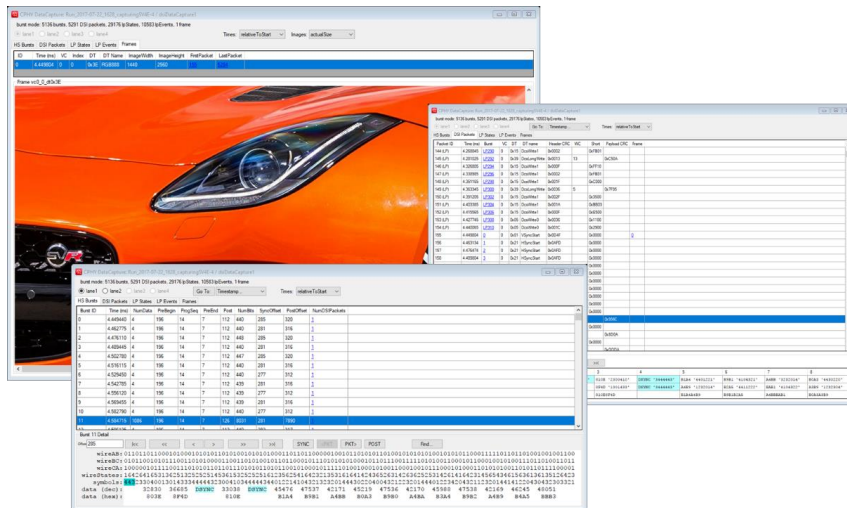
CPHY DataCapture Run_2017-07-31_1926_capturingRAW-4 / dinDataCapture1

burst mode: 5136 bursts, 5291 DSI packets, 29176 lpStates, 10563 lpEvents, 1 frame

Times: relativeToStart Images: actualSize

HS Bursts DSI Packets LP States LP Events Frames

| ID | Time (ns) | VC | Index | DT | DT Name | ImageWidth | ImageHeight | FirstPacket | LastPacket |
|---|---|---|---|---|---|---|---|---|---|
| 0 | 4.449604 | 0 | 0 | 0x3E | RGB888 | 1440 | 2560 | | |

Frame vc0_0_dt0x3E

CPHY DataCapture Run_2017-07-31_1926_capturingRAW-4 / dinDataCapture1

burst mode: 5136 bursts, 5291 DSI packets, 29176 lpStates, 10563 lpEvents, 1 frame

HS Bursts DSI Packets LP States LP Events Frames

Go To: Timestamp Times: relativeToStart

| Packet ID | Time (ms) | Burst | VC | DT | DT name | Header CRC | WC | Short | Payload CRC | Frame |
|---|---|---|---|---|---|---|---|---|---|---|
| 144 (LP) | 4.266945 | LP293 | 0 | 0x15 | DcsWrite1 | 0x0002 | | 0xFB01 | | |
| 145 (LP) | 4.281829 | LP294 | 0 | 0x39 | DcsLongWrite | 0x0033 | 13 | | 0xC16A | |
| 146 (LP) | 4.326005 | LP295 | 0 | 0x15 | DcsWrite1 | 0x000F | | 0xFF10 | | |
| 147 (LP) | 4.330909 | LP296 | 0 | 0x15 | DcsWrite1 | 0x0002 | | 0xFB01 | | |
| 148 (LP) | 4.341165 | LP297 | 0 | 0x15 | DcsWrite1 | 0x001F | | 0xC000 | | |
| 149 (LP) | 4.363345 | LP298 | 0 | 0x39 | DcsLongWrite | 0x0036 | 5 | | 0x7F95 | |
| 150 (LP) | 4.391205 | LP299 | 0 | 0x15 | DcsWrite1 | 0x0028 | | 0x3500 | | |
| 151 (LP) | 4.403365 | LP300 | 0 | 0x15 | DcsWrite1 | 0x001A | | 0xB603 | | |
| 152 (LP) | 4.416965 | LP301 | 0 | 0x05 | DcsWrite0 | 0x0009 | | 0x1100 | | |
| 153 (LP) | 4.427765 | LP302 | 0 | 0x05 | DcsWrite0 | 0x0009 | | 0x1100 | | |
| 154 (LP) | 4.435205 | LP303 | 0 | 0x05 | DcsWrite0 | 0x001C | | 0x2900 | | |
| 155 | 4.449604 | 0 | 0 | 0x01 | VSyncStart | 0x0040 | | 0x0000 | | |
| 156 | 4.463114 | 1 | 0 | 0x21 | HSyncStart | 0x04FD | | 0x0000 | | 0 |
| 157 | 4.476478 | 2 | 0 | 0x21 | HSyncStart | 0x04FD | | 0x0000 | | |
| 158 | 4.489854 | 3 | 0 | 0x21 | HSyncStart | 0x04FD | | 0x0000 | | |

CPHY DataCapture Run_2017-07-31_1926_capturingRAW-4 / dinDataCapture1

burst mode: 5136 bursts, 5291 DSI packets, 29176 lpStates, 10563 lpEvents, 1 frame

lane1 lane2 lane3 lane4 Go To: Timestamp Times: relativeToStart

HS Bursts DSI Packets LP States LP Events Frames

| Burst ID | Time (ms) | NumData | PreBegin | ProgSeq | PreEnd | Post | NumBits | SyncOffset | PostOffset | NumDSIPackets |
|---|---|---|---|---|---|---|---|---|---|---|
| 0 | 4.449440 | 4 | 196 | 14 | 7 | 112 | 440 | 285 | 320 | 1 |
| 1 | 4.462775 | 4 | 196 | 14 | 7 | 112 | 440 | 281 | 316 | 1 |
| 2 | 4.476110 | 4 | 196 | 14 | 7 | 112 | 448 | 285 | 320 | 1 |
| 3 | 4.489445 | 4 | 196 | 14 | 7 | 112 | 440 | 281 | 316 | 1 |
| 4 | 4.502780 | 4 | 196 | 14 | 7 | 112 | 447 | 285 | 320 | 1 |
| 5 | 4.516115 | 4 | 196 | 14 | 7 | 112 | 440 | 281 | 316 | 1 |
| 6 | 4.529450 | 4 | 196 | 14 | 7 | 112 | 440 | 277 | 312 | 1 |
| 7 | 4.542785 | 4 | 196 | 14 | 7 | 112 | 435 | 281 | 316 | 1 |
| 8 | 4.556120 | 4 | 196 | 14 | 7 | 112 | 435 | 277 | 312 | 1 |
| 9 | 4.569455 | 4 | 196 | 14 | 7 | 112 | 440 | 281 | 316 | 1 |
| 10 | 4.582790 | 4 | 196 | 14 | 7 | 112 | 440 | 277 | 312 | 1 |
| 11 | 4.584716 | 1086 | 196 | 14 | 7 | 126 | 8031 | 281 | 7880 | 1 |

Burst 11 Detail

|<< << < > >> >>| SYNC PKT< PKT> POST Find...

wireAB: 01101101100001010001010101101010100100101101100000100101101010101001001010101100111101101101000100101100
wireBC: 01010010010111001101001000011001101010010101010000101110101010000101110011111011000110001000100100011011
wireCA: 10000001011100110101010110111010101101010010100000110111001001000100110000110110110100011010111001110000
wireStates: 1642641653134251325252545363525252516413562561642315316141424652631625216125632446515653616361361624623
symbols: 4443330400130143334444432300410344444346221410432123320144430204043221223014444012234210043214443001321
data (dec): 30830 36685 DSYNC 33038 DSYNC 45674 47637 42171 45219 47536 42170 45980 47538 42169 46245 48051
data (hex): 003E 5F4D 010E B1A4 B9B1 A4BB B0A3 B9B0 A4BA B3A4 B9B2 A4B9 B4A5 BBB3